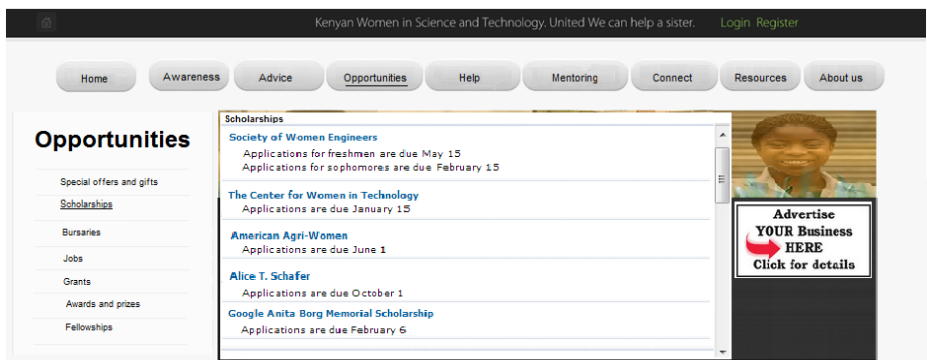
Kenyan Women in Science and Technology. United We can help a sister. Login Register

Home Awareness Advice Opportunities Help Mentoring Connect Resources About us

Opportunities

Special offers and gifts
Scholarships
Bursaries
Jobs
Grants
Awards and prizes
Fellowships

Scholarships

Society of Women Engineers
Applications for freshmen are due May 15
Applications for sophomores are due February 15

The Center for Women in Technology
Applications are due January 15

American Agri-Women
Applications are due June 1

Alice T. Schafer
Applications are due October 1

Google Anita Borg Memorial Scholarship
Applications are due February 6

Advertise
YOUR Business
HERE
Click for details